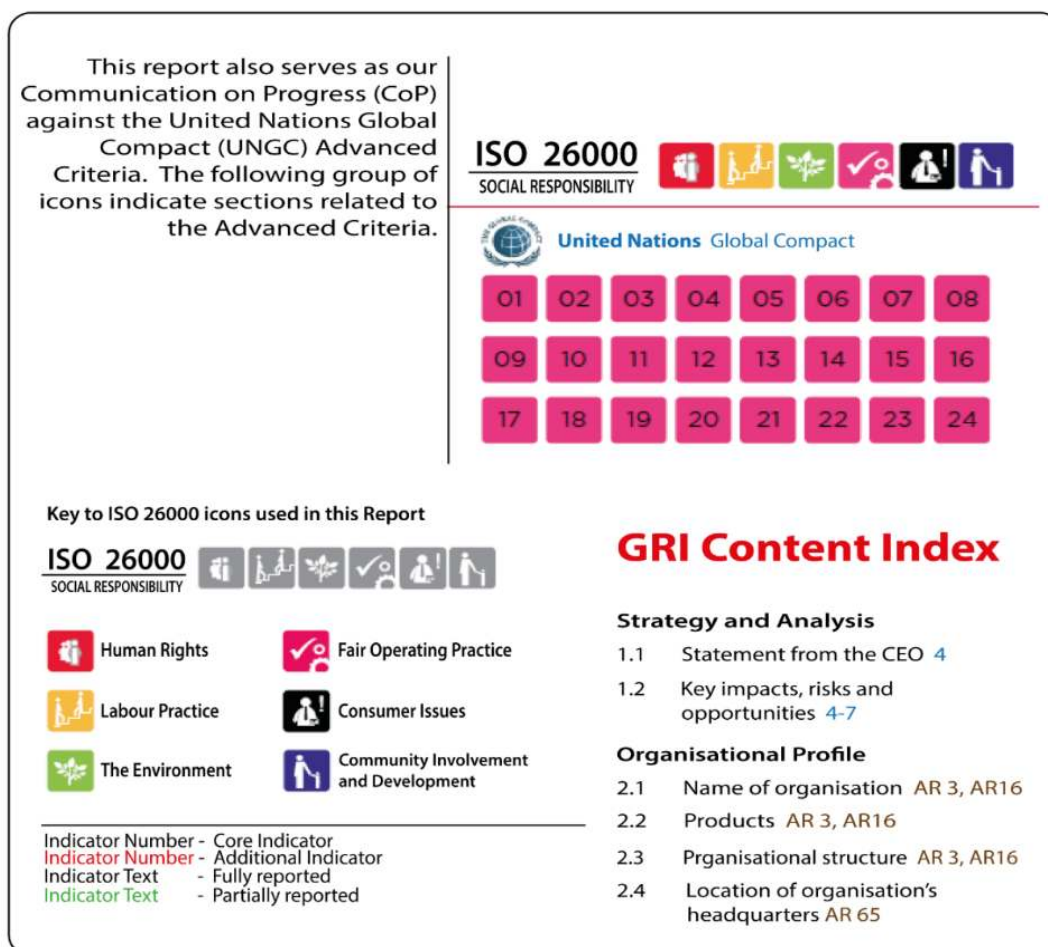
This report also serves as our Communication on Progress (CoP) against the United Nations Global Compact (UNGC) Advanced Criteria. The following group of icons indicate sections related to the Advanced Criteria.

ISO 26000
SOCIAL RESPONSIBILITY

United Nations Global Compact

| 01 | 02 | 03 | 04 | 05 | 06 | 07 | 08 |
|---|---|---|---|---|---|---|---|
| 09 | 10 | 11 | 12 | 13 | 14 | 15 | 16 |
| 17 | 18 | 19 | 20 | 21 | 22 | 23 | 24 |

Key to ISO 26000 icons used in this Report

ISO 26000
SOCIAL RESPONSIBILITY

Human Rights
Labour Practice
The Environment
Fair Operating Practice
Consumer Issues
Community Involvement and Development

Indicator Number - Core Indicator
Indicator Number - Additional Indicator
Indicator Text - Fully reported
Indicator Text - Partially reported

GRI Content Index

Strategy and Analysis
1.1 Statement from the CEO 4
1.2 Key impacts, risks and opportunities 4-7

Organisational Profile
2.1 Name of organisation AR 3, AR16
2.2 Products AR 3, AR16
2.3 Prganisational structure AR 3, AR16
2.4 Location of organisation's headquarters AR 65